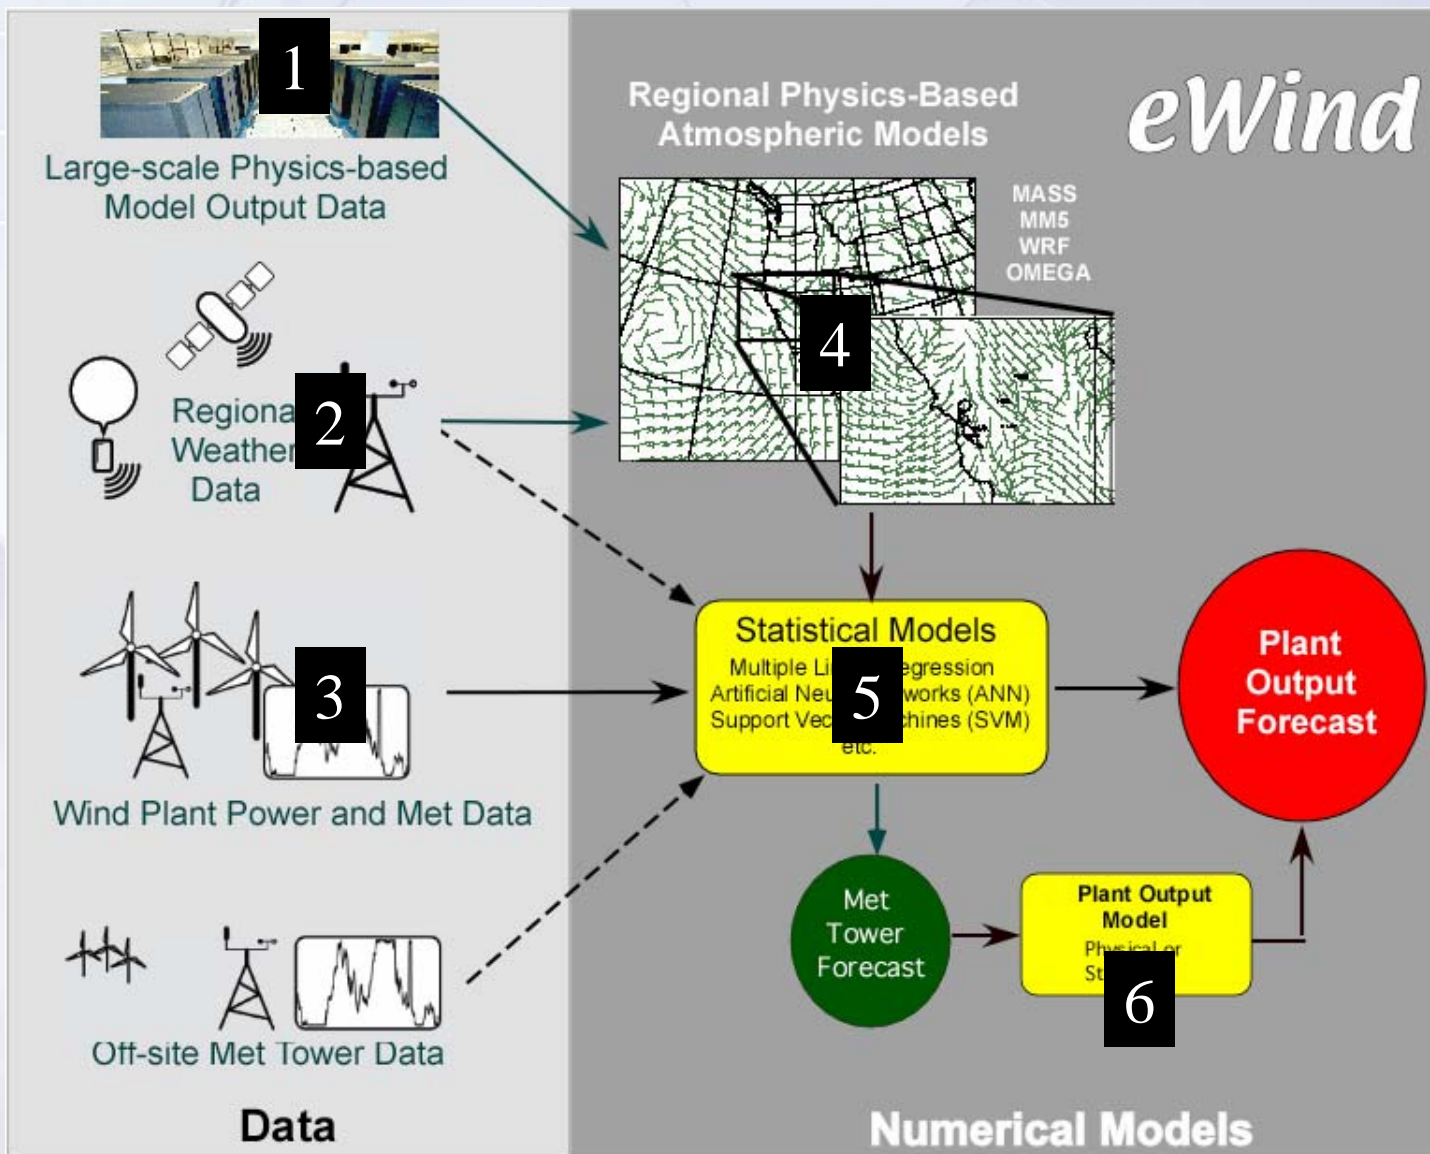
1

Large-scale Physics-based Model Output Data

Regional Physics-Based Atmospheric Models

eWind

MASS
MM5
WRF
OMEGA

4

Regiona 2 Weather Data

Statistical Models
Multiple Li 5 egression
Artificial Neu works (ANN)
Support Vec chines (SVM)
etc.

3

Wind Plant Power and Met Data

Plant Output Forecast

Met Tower Forecast

Plant Output Model
Physical or
St

6

Off-site Met Tower Data

Data

Numerical Models